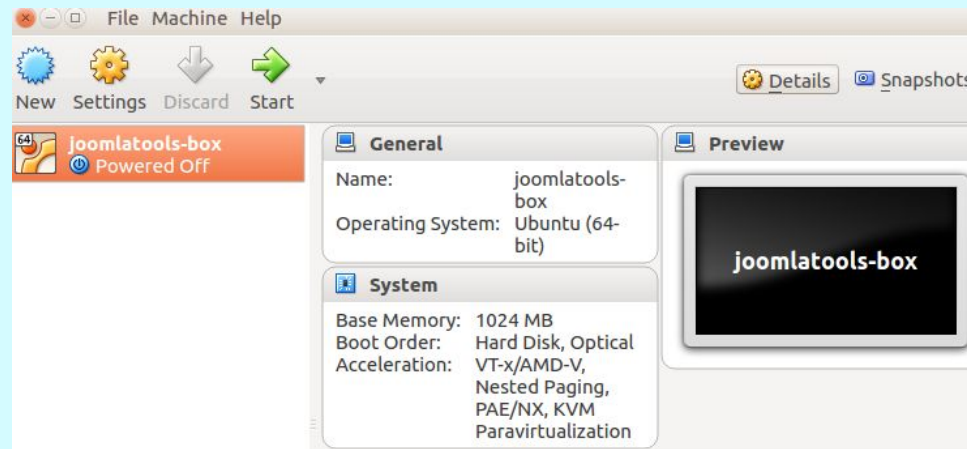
File Machine Help

New Settings Discard Start

Details Snapshots

64
joomlatools-box
Powered Off

General

Name: joomlatools-box
Operating System: Ubuntu (64-bit)

System

Base Memory: 1024 MB
Boot Order: Hard Disk, Optical
Acceleration: VT-x/AMD-V, Nested Paging, PAE/NX, KVM Paravirtualization

Preview

joomlatools-box